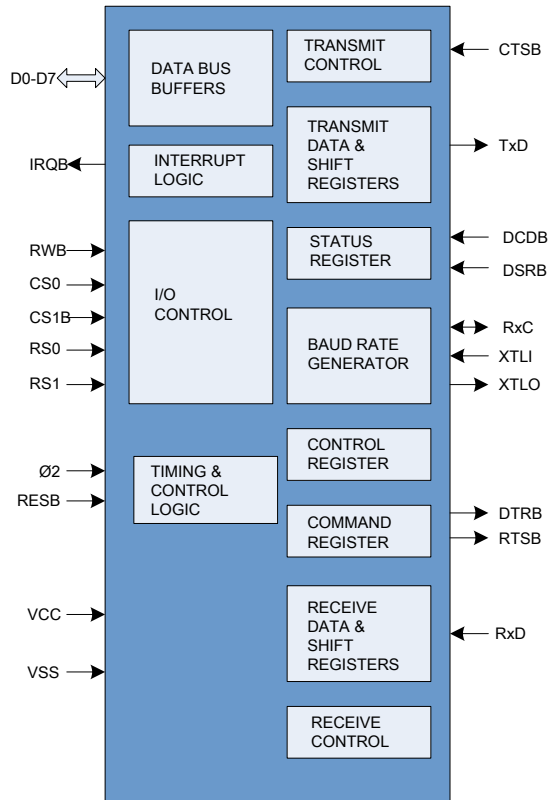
D0-D7
DATA BUS BUFFERS
TRANSMIT CONTROL
CTSB
TRANSMIT DATA & SHIFT REGISTERS
TxD
IRQB
INTERRUPT LOGIC
RWB
CS0
CS1B
RS0
RS1
I/O CONTROL
STATUS REGISTER
DCDB
DSRB
BAUD RATE GENERATOR
RxC
XTLI
XTLO
Ø2
RESB
TIMING & CONTROL LOGIC
CONTROL REGISTER
COMMAND REGISTER
DTRB
RTSB
VCC
VSS
RECEIVE DATA & SHIFT REGISTERS
RxD
RECEIVE CONTROL